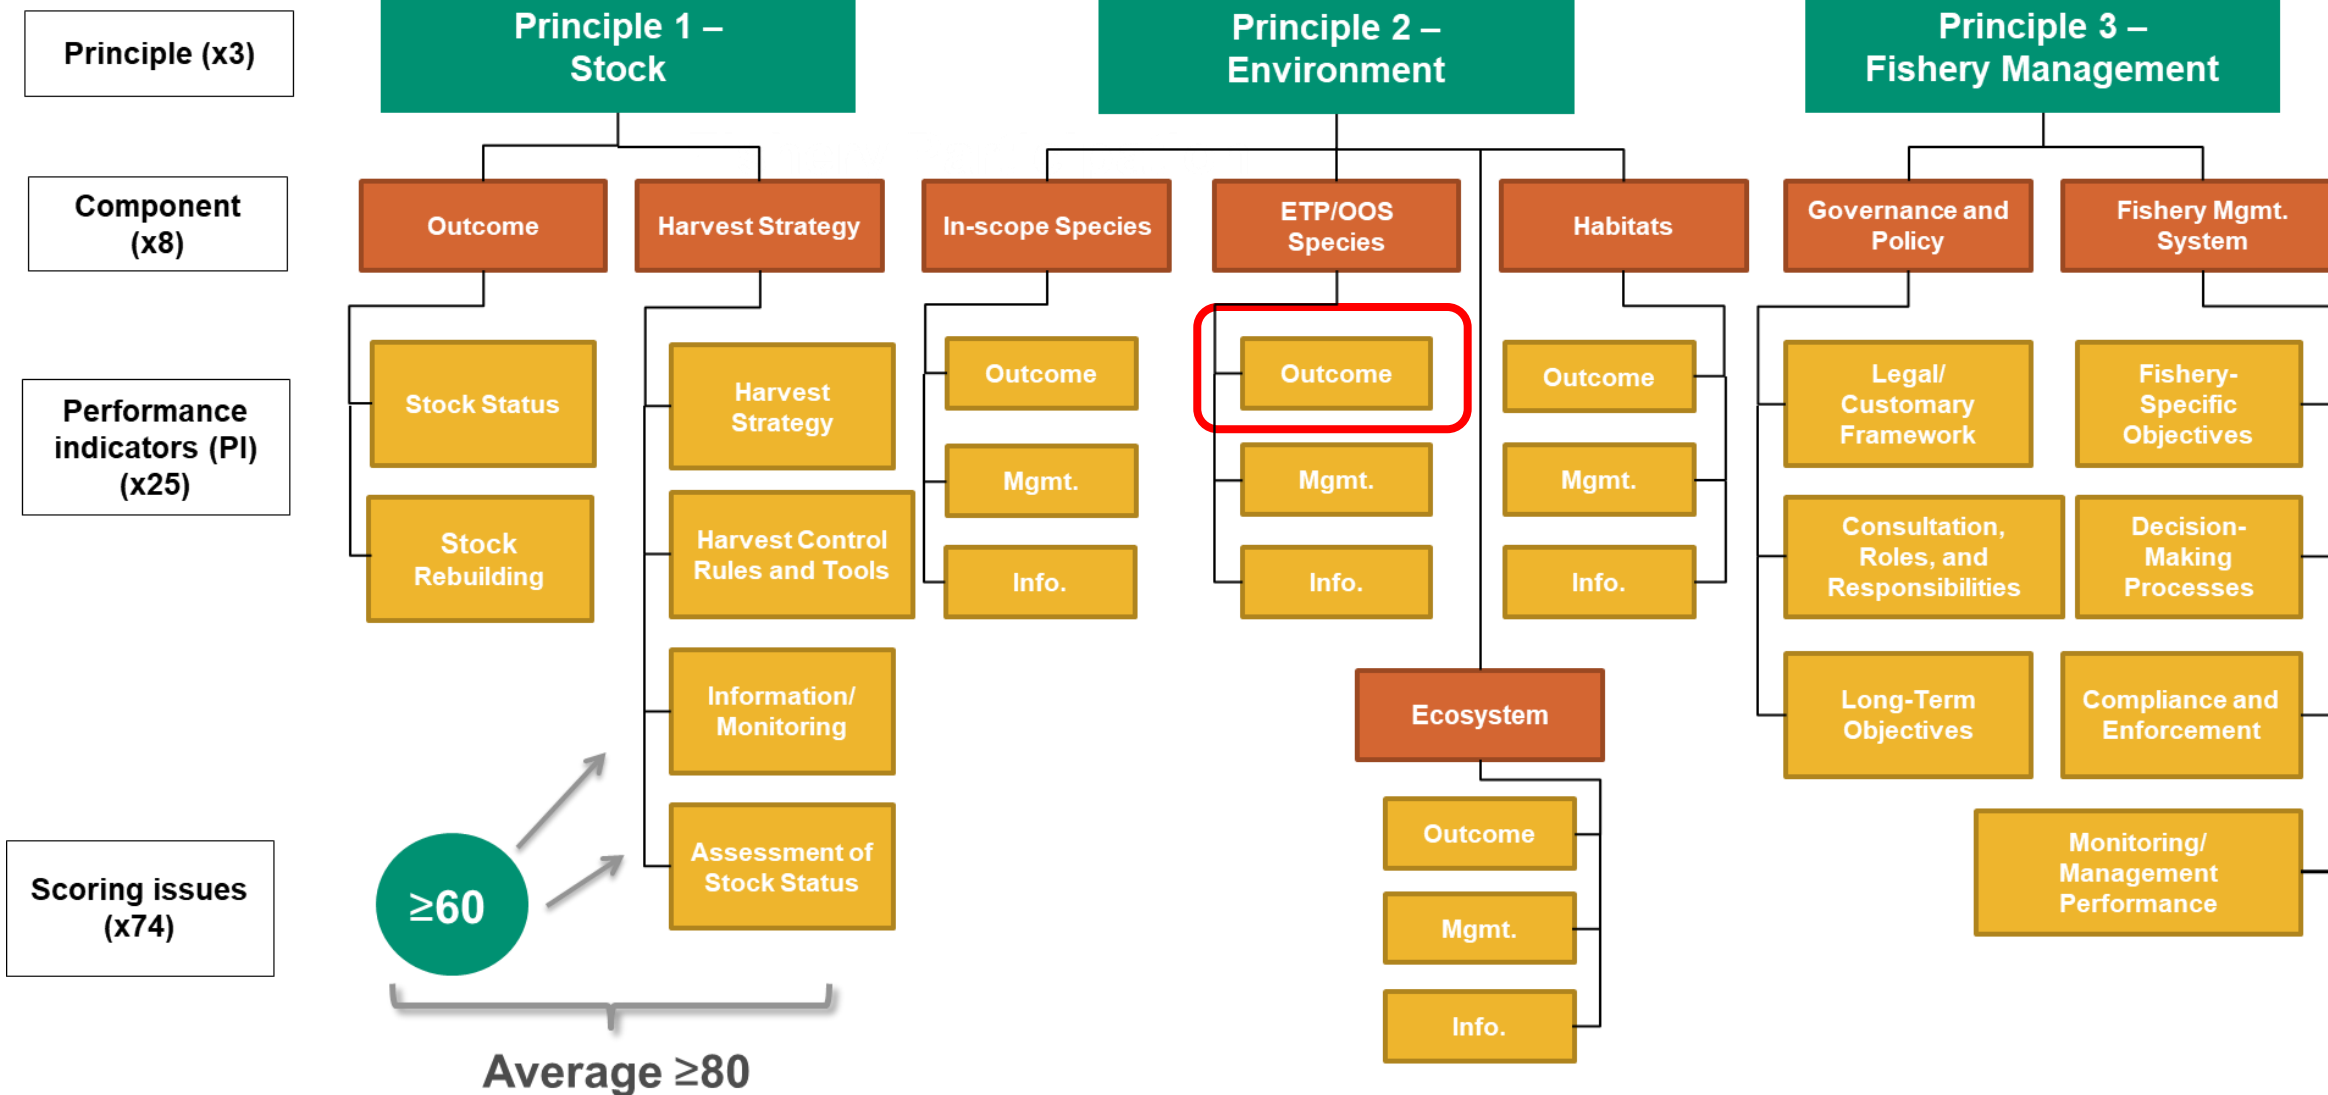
Principle (x3)

Component (x8)

Performance indicators (PI) (x25)

Scoring issues (x74)

Principle 1 – Stock

Principle 2 – Environment

Principle 3 – Fishery Management

Outcome

Harvest Strategy

In-scope Species

ETP/OOS Species

Habitats

Governance and Policy

Fishery Mgmt. System

Stock Status

Stock Rebuilding

Harvest Strategy

Harvest Control Rules and Tools

Information/ Monitoring

Assessment of Stock Status

Outcome

Mgmt.

Info.

Outcome

Mgmt.

Info.

Outcome

Mgmt.

Info.

Ecosystem

Outcome

Mgmt.

Info.

Legal/ Customary Framework

Consultation, Roles, and Responsibilities

Long-Term Objectives

Fishery-Specific Objectives

Decision-Making Processes

Compliance and Enforcement

Monitoring/ Management Performance

≥60

Average ≥80